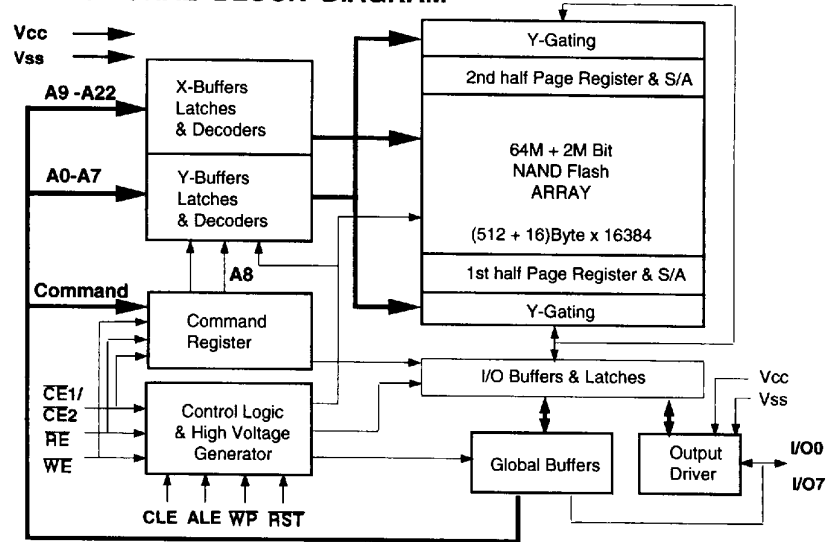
BLOCK DIAGRAM

Vcc
Vss
A9 -A22
A0-A7
Command
$\overline{CE1}$/ $\overline{CE2}$
$\overline{RE}$
$\overline{WE}$

X-Buffers Latches & Decoders

Y-Buffers Latches & Decoders

A8

Command Register

Control Logic & High Voltage Generator

CLE ALE $\overline{WP}$ $\overline{RST}$

Y-Gating

2nd half Page Register & S/A

64M + 2M Bit NAND Flash ARRAY

(512 + 16)Byte x 16384

1st half Page Register & S/A

Y-Gating

I/O Buffers & Latches

Global Buffers

Vcc
Vss

Output Driver

I/O0
I/O7